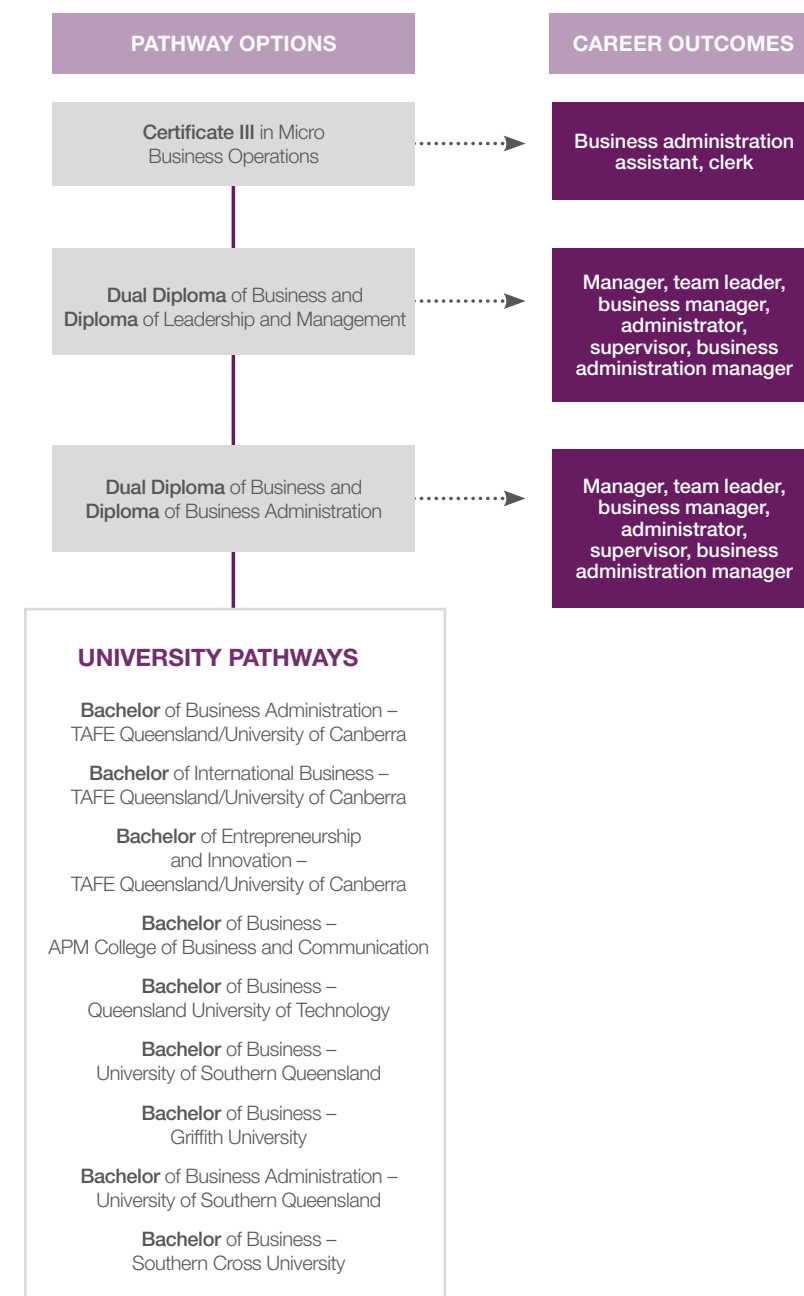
PATHWAY OPTIONS

CAREER OUTCOMES

Certificate III in Micro Business Operations

Business administration assistant, clerk

Dual Diploma of Business and Diploma of Leadership and Management

Manager, team leader, business manager, administrator, supervisor, business administration manager

Dual Diploma of Business and Diploma of Business Administration

Manager, team leader, business manager, administrator, supervisor, business administration manager

UNIVERSITY PATHWAYS

Bachelor of Business Administration – TAFE Queensland/University of Canberra

Bachelor of International Business – TAFE Queensland/University of Canberra

Bachelor of Entrepreneurship and Innovation – TAFE Queensland/University of Canberra

Bachelor of Business – APM College of Business and Communication

Bachelor of Business – Queensland University of Technology

Bachelor of Business – University of Southern Queensland

Bachelor of Business – Griffith University

Bachelor of Business Administration – University of Southern Queensland

Bachelor of Business – Southern Cross University